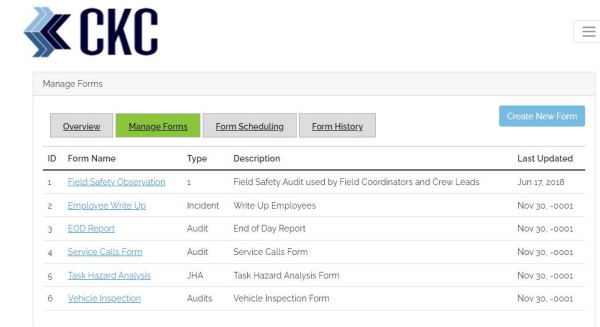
CKC

Manage Forms

Overview Manage Forms Form Scheduling Form History

Create New Form

| ID | Form Name | Type | Description | Last Updated |
|---|---|---|---|---|
| 1 | Field Safety Observation | 1 | Field Safety Audit used by Field Coordinators and Crew Leads | Jun 17, 2018 |
| 2 | Employee Write Up | Incident | Write Up Employees | Nov 30, -0001 |
| 3 | EOD Report | Audit | End of Day Report | Nov 30, -0001 |
| 4 | Service Calls Form | Audit | Service Calls Form | Nov 30, -0001 |
| 5 | Task Hazard Analysis | JHA | Task Hazard Analysis Form | Nov 30, -0001 |
| 6 | Vehicle Inspection | Audits | Vehicle Inspection Form | Nov 30, -0001 |